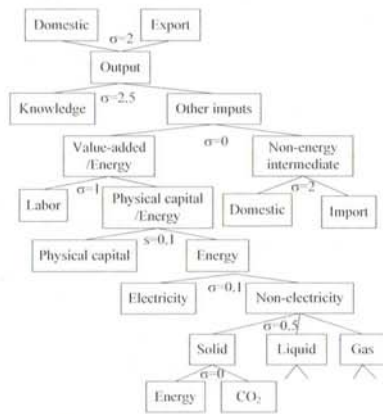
Domestic

Export

σ=2

Output

Knowledge

σ=2.5

Other imputs

Value-added /Energy

σ=0

Non-energy intermediate

Labor

σ=1

Physical capital /Energy

σ=2

Domestic

Import

Physical capital

s=0.1

Energy

Electricity

σ=0.1

Non-electricity

σ=0.5

Solid

Liquid

Gas

σ=0

Energy

$CO_2$